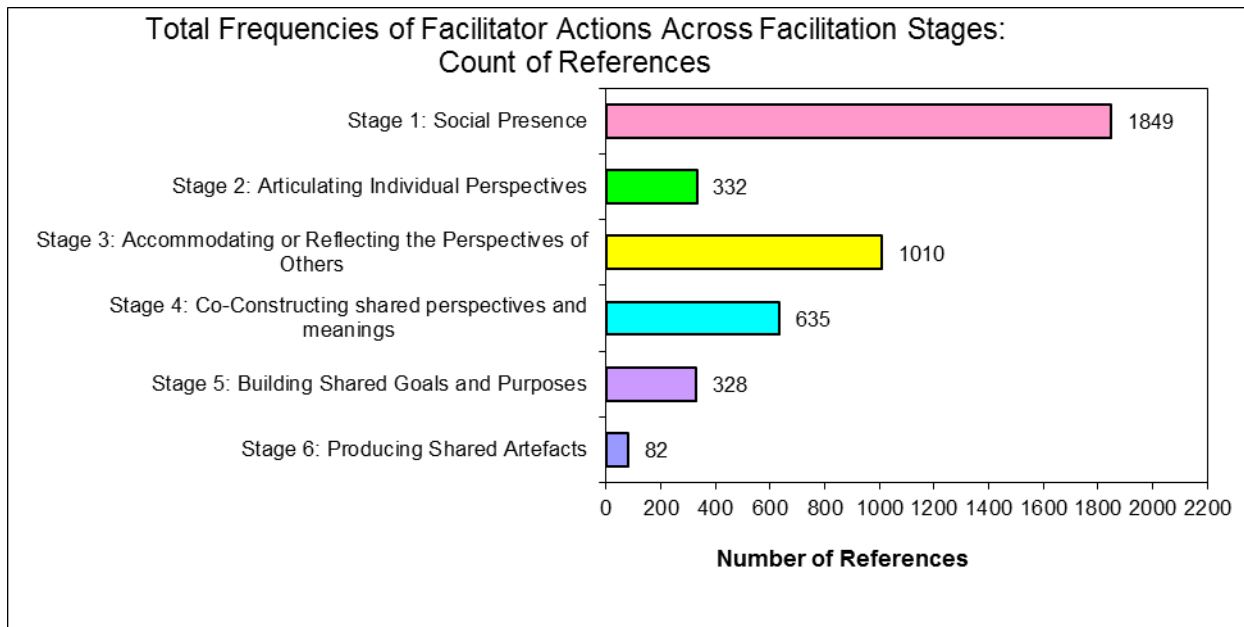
Total Frequencies of Facilitator Actions Across Facilitation Stages: Count of References

Stage 1: Social Presence
1849

Stage 2: Articulating Individual Perspectives
332

Stage 3: Accommodating or Reflecting the Perspectives of Others
1010

Stage 4: Co-Constructing shared perspectives and meanings
635

Stage 5: Building Shared Goals and Purposes
328

Stage 6: Producing Shared Artefacts
82

0 200 400 600 800 1000 1200 1400 1600 1800 2000 2200

Number of References